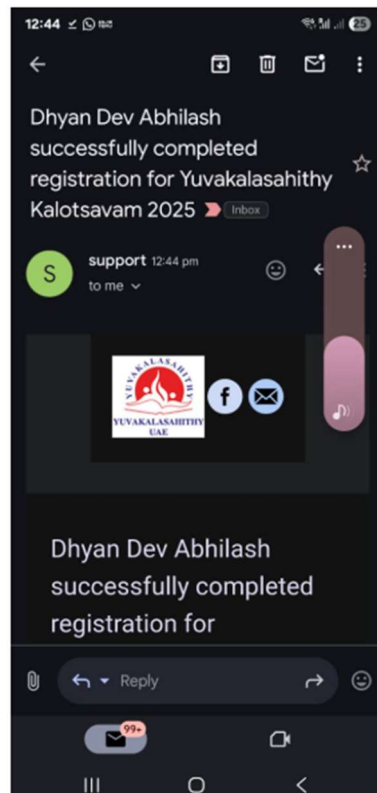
12:44

25

Dhyan Dev Abhilash successfully completed registration for Yuvakalasahithy Kalotsavam 2025 Inbox

S support 12:44 pm
to me

YUVAKALASAHITHY
YUVAKALASAHITHY UAE

Dhyan Dev Abhilash successfully completed registration for

Reply

99+